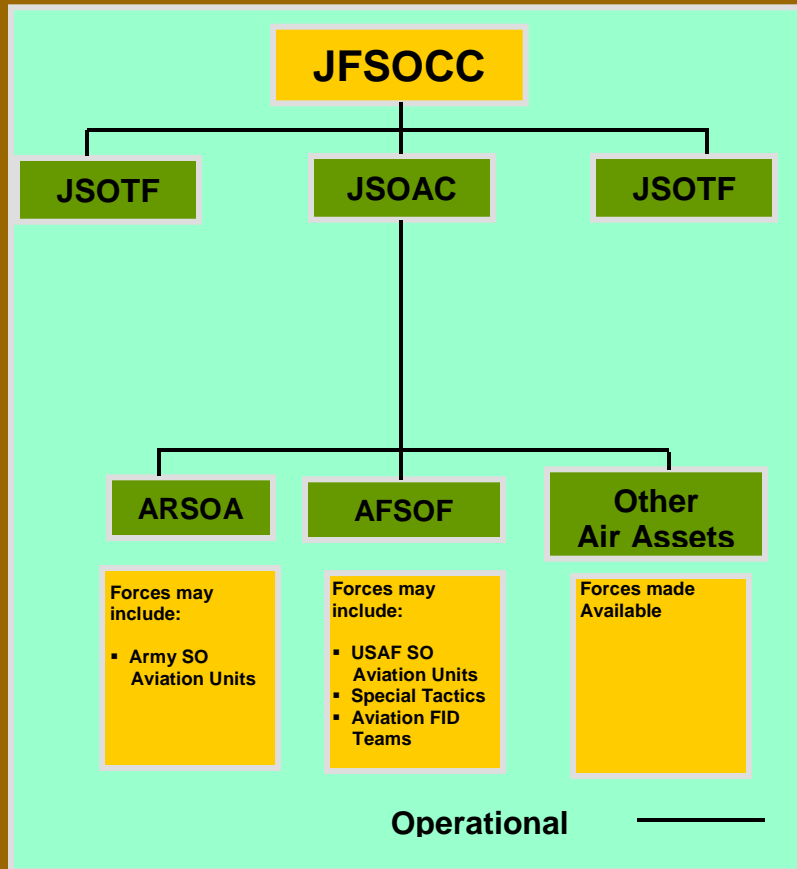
JFSOCC

JSOTF

JSOAC

JSOTF

ARSOA

AFSOF

Other Air Assets

Forces may include:

- Army SO Aviation Units

Forces may include:

- USAF SO Aviation Units
- Special Tactics
- Aviation FID Teams

Forces made Available

Operational